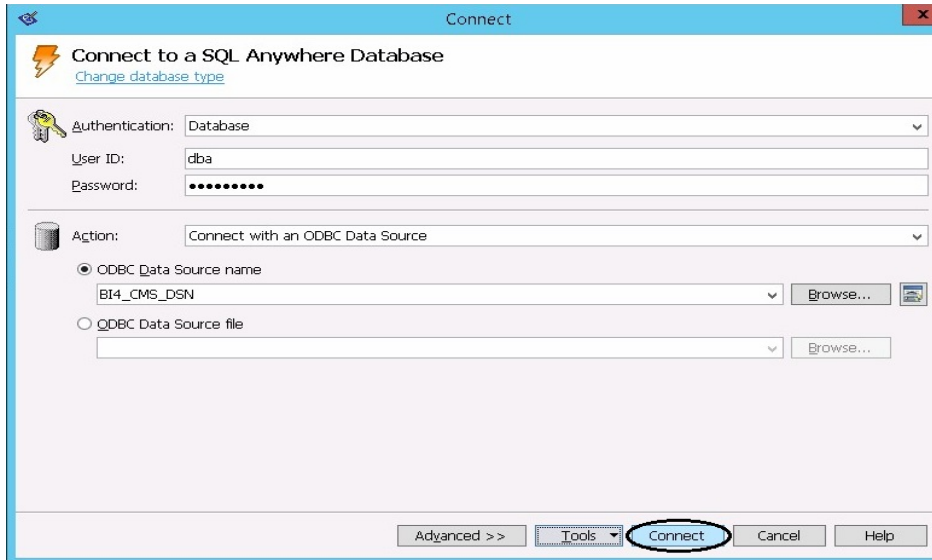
Connect

Connect to a SQL Anywhere Database
Change database type

Authentication: Database
User ID: dba
Password: ●●●●●●●●●

Action: Connect with an ODBC Data Source

ODBC Data Source name
BI4_CMS_DSN
Browse...

ODBC Data Source file
Browse...

Advanced >> Tools Connect Cancel Help